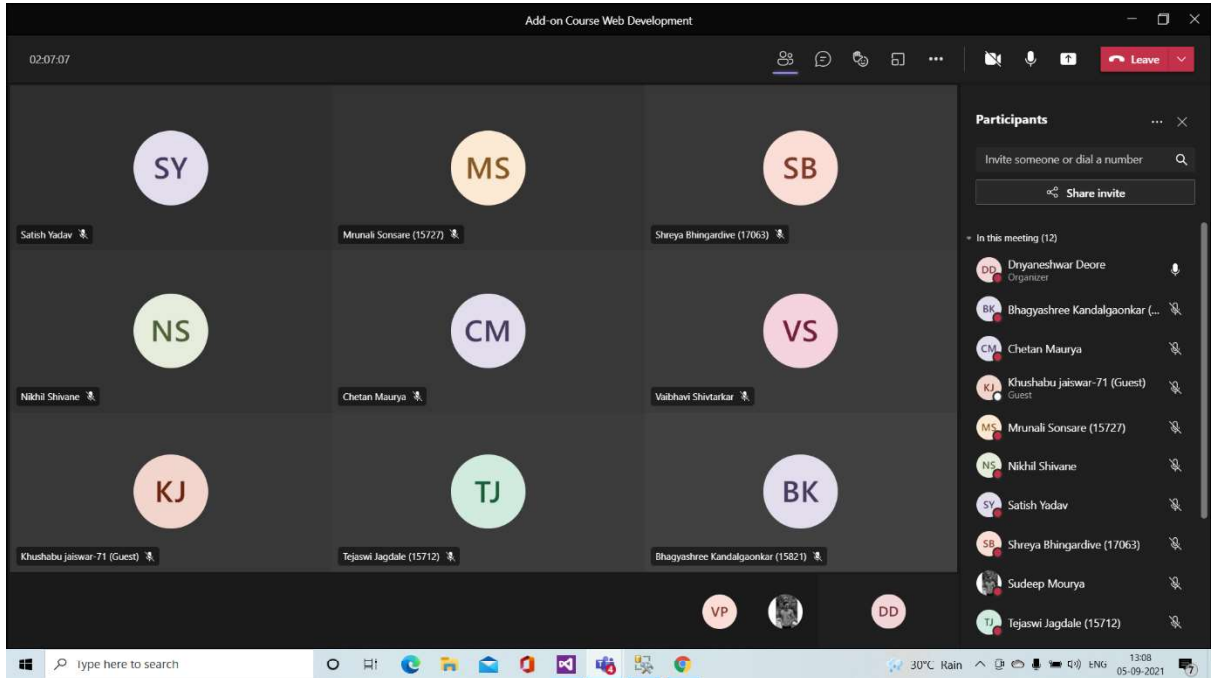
Add-on Course Web Development

02:07:07

Leave

SY
Satish Yadav

MS
Mrunali Sonsare (15727)

SB
Shreya Bhingardive (17063)

NS
Nikhil Shivane

CM
Chetan Maurya

VS
Vaibhavi Shivtarkar

KJ
Khushabu jaiswar-71 (Guest)

TJ
Tejaswi Jagdale (15712)

BK
Bhagyashree Kandalgaonkar (15821)

VP

DD

Participants

Invite someone or dial a number

Share invite

In this meeting (12)

DD Dnyaneshwar Deore
Organizer

BK Bhagyashree Kandalgaonkar (...

CM Chetan Maurya

KJ Khushabu jaiswar-71 (Guest)
Guest

MS Mrunali Sonsare (15727)

NS Nikhil Shivane

SY Satish Yadav

SB Shreya Bhingardive (17063)

Sudeep Mourya

TJ Tejaswi Jagdale (15712)

Type here to search

30°C Rain ENG 13:08 05-09-2021